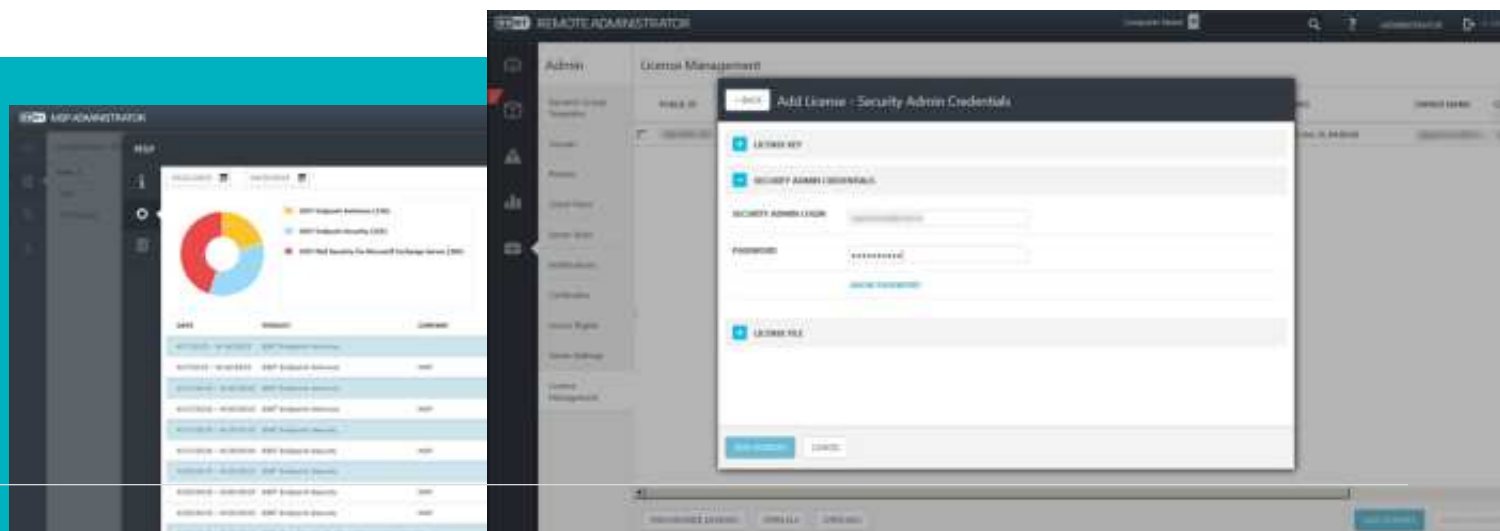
ESET MSP ADMINISTRATOR

MSP

ESET Endpoint Antivirus (236)

ESET Endpoint Security (320)

ESET Mail Security for Microsoft Exchange Server (280)

DATE

PRODUCT

COMPANY

ESET Endpoint Antivirus

ESET Endpoint Antivirus

ESET Endpoint Antivirus

ESET Endpoint Antivirus

ESET Endpoint Security

ESET Endpoint Security

ESET Endpoint Security

ESET Endpoint Security

ESET Endpoint Security

ESET REMOTE ADMINISTRATOR

Computer Name

ADMINISTRATOR

Admin

License Management

Dynamic Group Templates

Groups

Policies

Client Tasks

Server Tasks

Notifications

Certificates

Access Rights

Server Settings

License Management

PUBLIC ID

OWNER NAME

BACK

Add License - Security Admin Credentials

LICENSE KEY

SECURITY ADMIN CREDENTIALS

SECURITY ADMIN LOGIN

PASSWORD

••••••••••

SHOW PASSWORD

LICENSE FILE

ADD LICENSES

CANCEL

SYNCHRONIZE LICENSES

ADD LICENSES